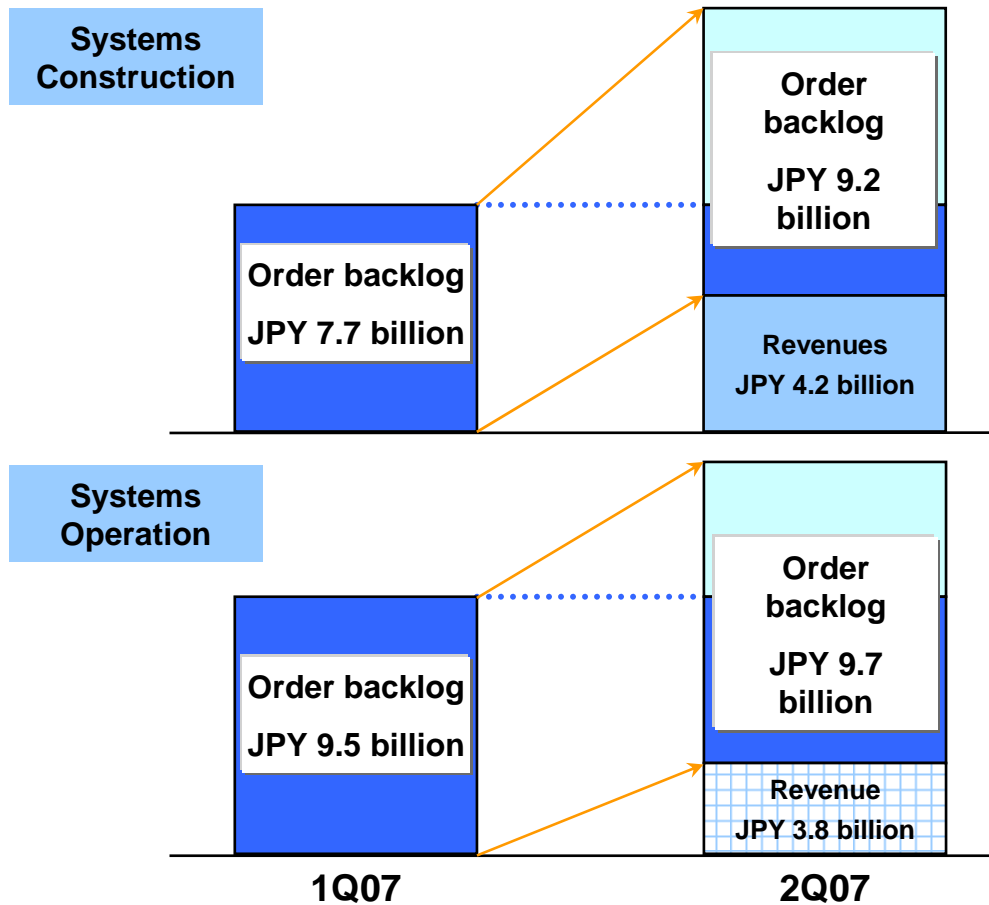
Systems Construction

Order backlog JPY 7.7 billion

Order backlog JPY 9.2 billion

Revenues JPY 4.2 billion

Systems Operation

Order backlog JPY 9.5 billion

Order backlog JPY 9.7 billion

Revenue JPY 3.8 billion

1Q07

2Q07